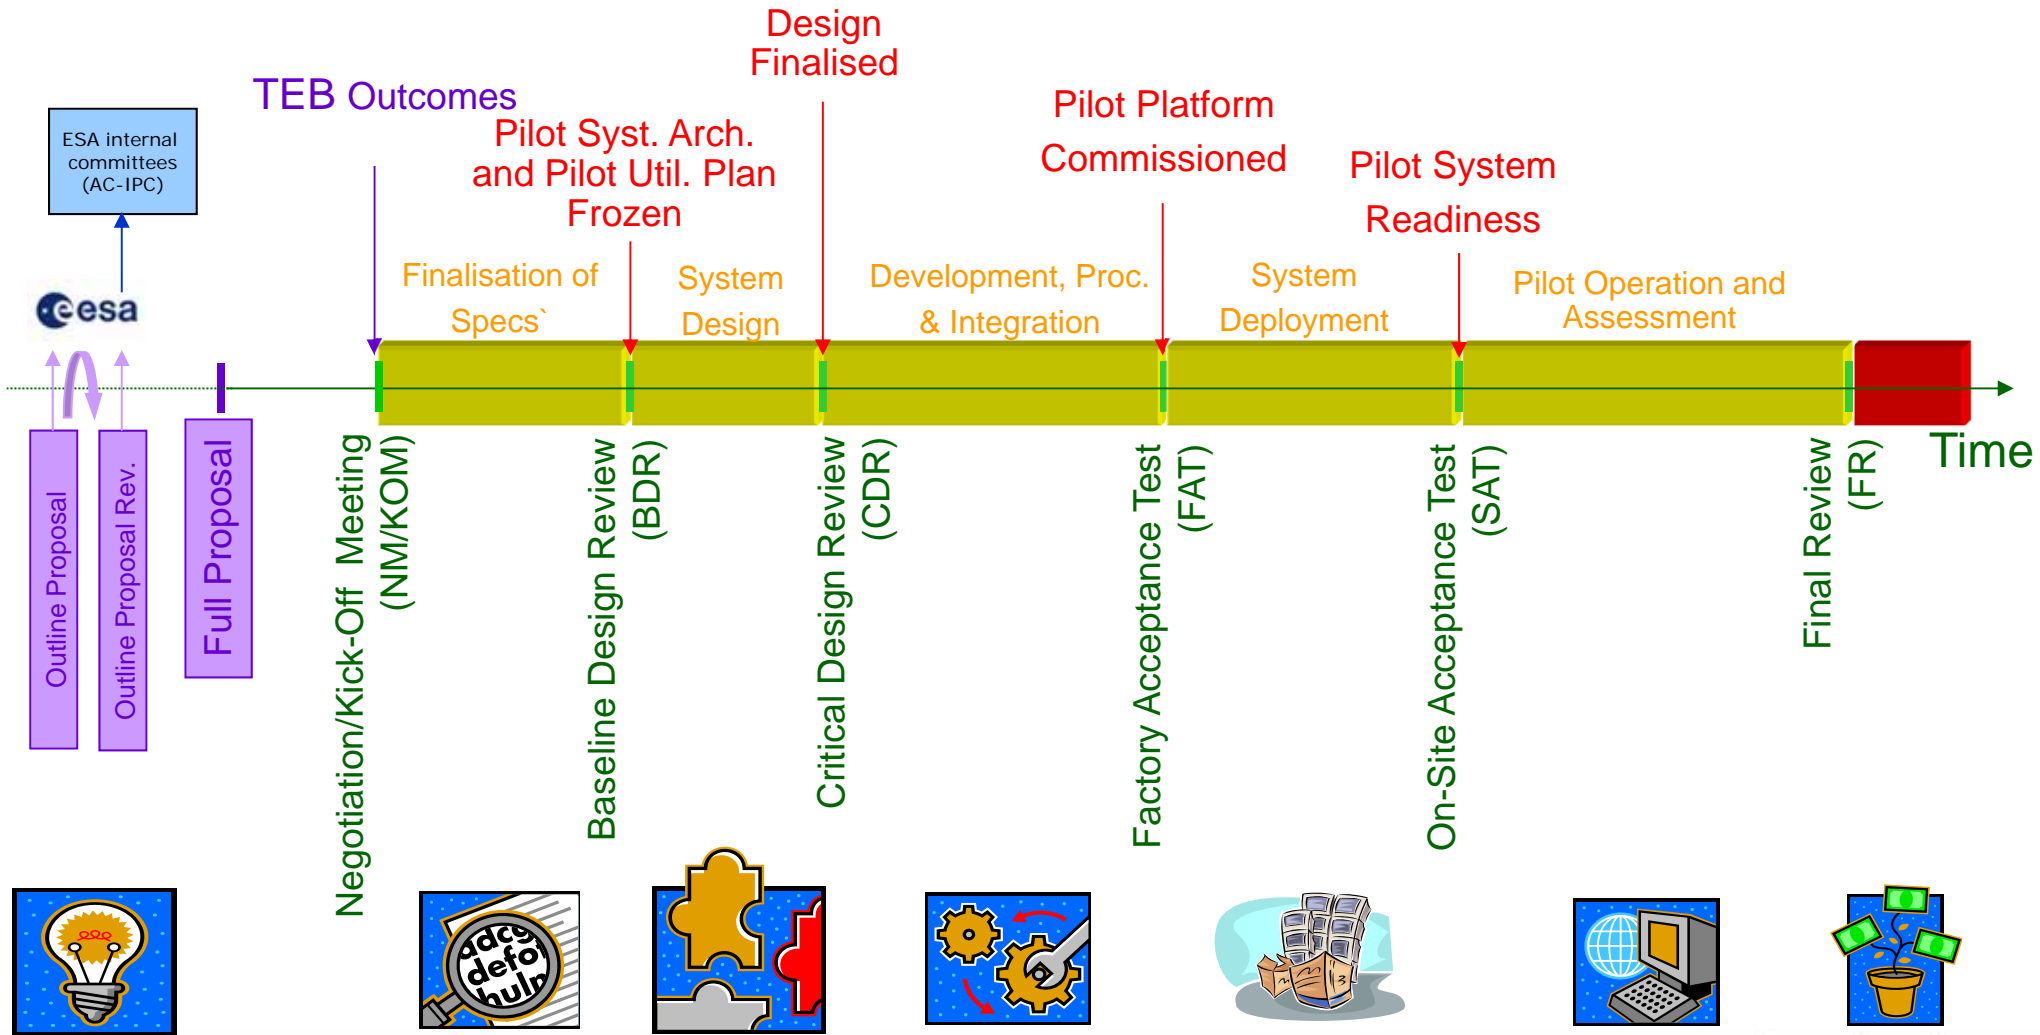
Design Finalised

TEB Outcomes

ESA internal committees (AC-IPC)

Pilot Syst. Arch. and Pilot Util. Plan Frozen

Pilot Platform Commissioned

Pilot System Readiness

esa

Finalisation of Specs`

System Design

Development, Proc. & Integration

System Deployment

Pilot Operation and Assessment

Time

Outline Proposal

Outline Proposal Rev.

Full Proposal

Negotiation/Kick-Off Meeting (NM/KOM)

Baseline Design Review (BDR)

Critical Design Review (CDR)

Factory Acceptance Test (FAT)

On-Site Acceptance Test (SAT)

Final Review (FR)

adcd defo hulp